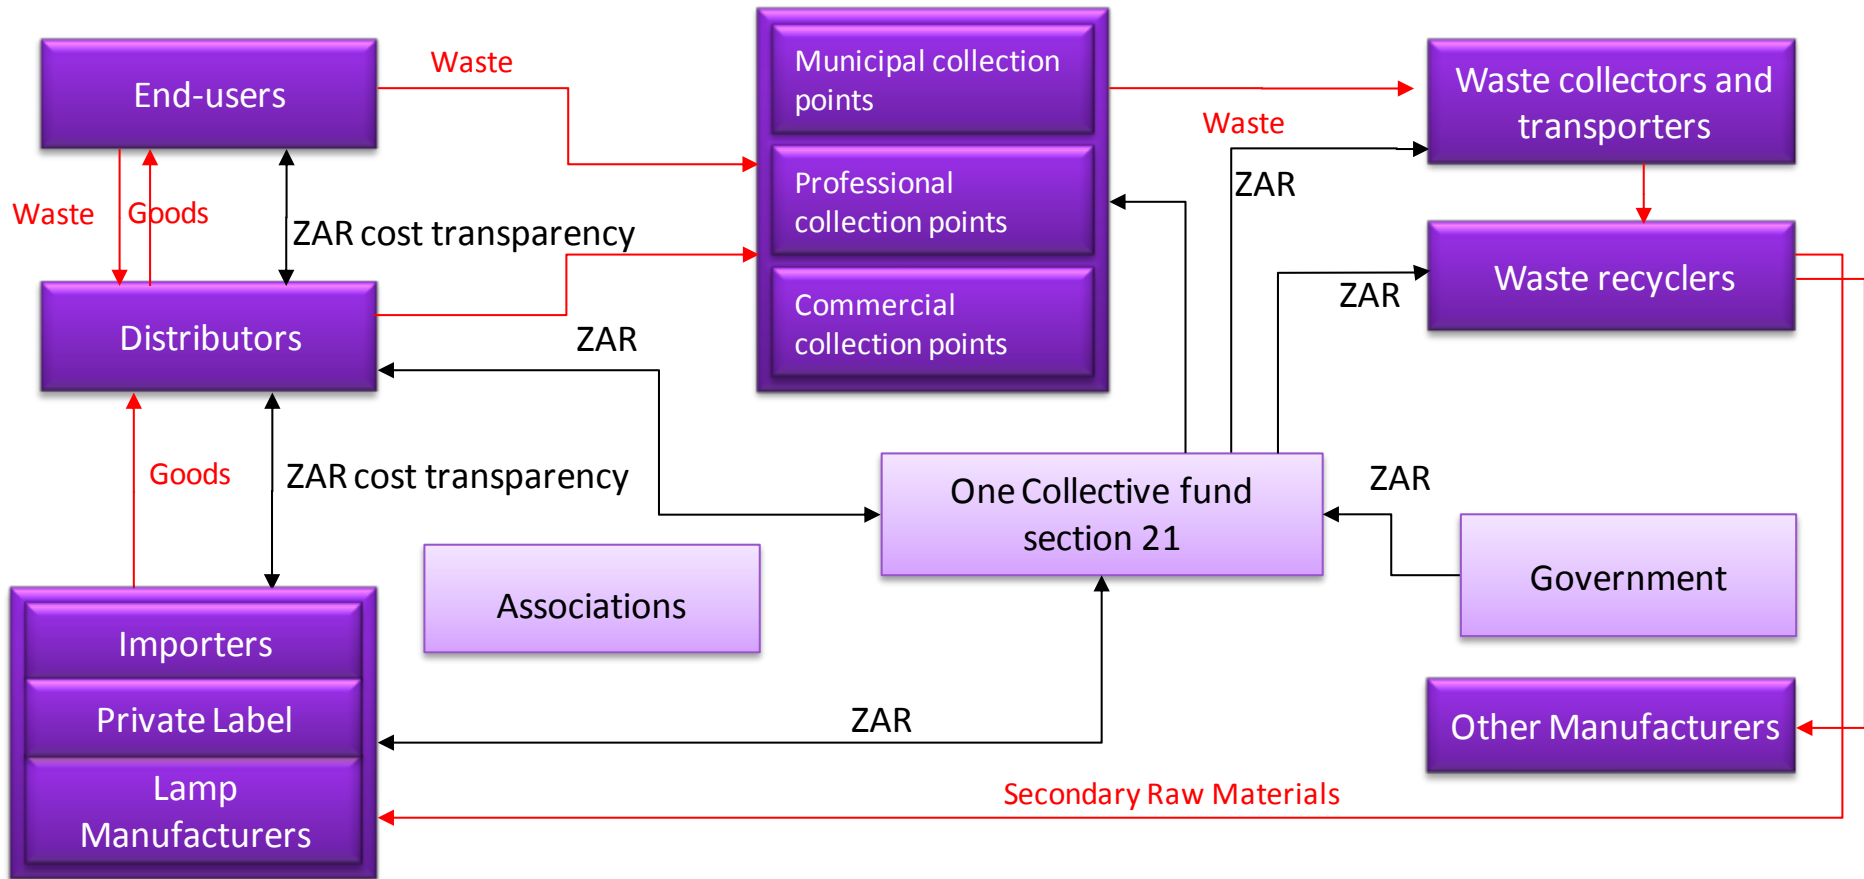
End-users

Waste

Municipal collection points

Professional collection points

Commercial collection points

Waste collectors and transporters

Waste

Waste

Goods

ZAR cost transparency

ZAR

Waste recyclers

ZAR

Distributors

ZAR

Goods

ZAR cost transparency

One Collective fund section 21

ZAR

Government

Associations

Importers

Private Label

Lamp Manufacturers

ZAR

Other Manufacturers

Secondary Raw Materials